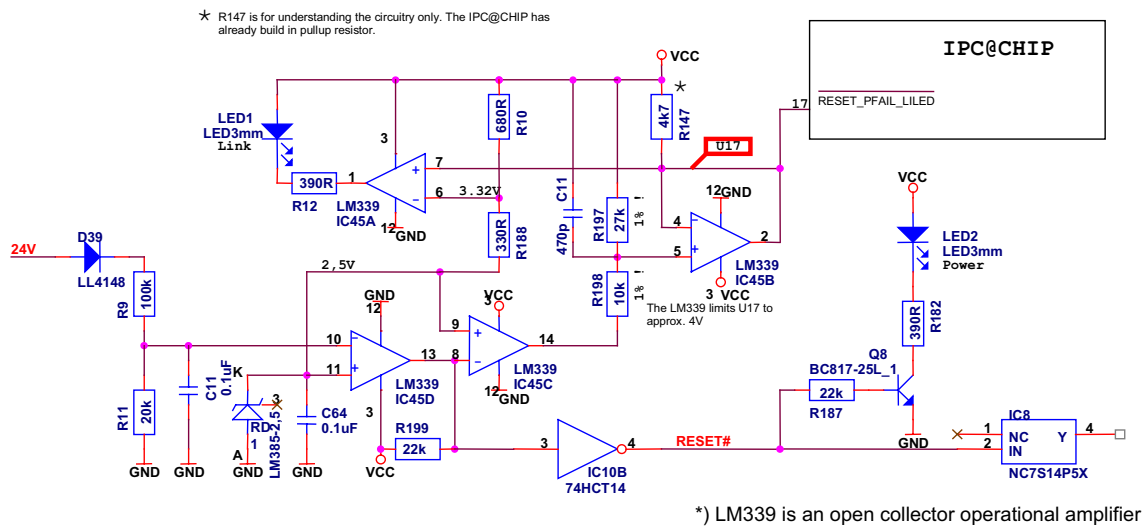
$\star$ R147 is for understanding the circuitry only. The IPC@CHIP has already build in pullup resistor.

IPC@CHIP

17 RESET_PFAIL_LILED

VCC

$\star$

LED1 LED3mm Link

680R R10

4k7 R147

U17

3

7

390R R12

1

6

3.32V

LM339 IC45A

12 GND

C11 470p

R197 27k 1%

12 GND

4

5

2

LM339 IC45B

3 VCC

330R R188

VCC

LED2 LED3mm Power

24V

D39 LL4148

R9 100k

2,5V

R198 10k 1%

The LM339 limits U17 to approx. 4V

390R R182

GND 12

VCC 3

10

11

13

8

9

14

LM339 IC45C

12 GND

LM339 IC45D

3

Q8 BC817-25L_1

22k R187

R11 20k

C11 0.1uF

K

RD 1

A

LM385-2,5

C64 0.1uF

R199 22k

VCC

3

4

IC10B 74HCT14

RESET#

IC8

1 NC

2 IN

Y

4

NC7S14P5X

GND

GND GND GND GND

*) LM339 is an open collector operational amplifier